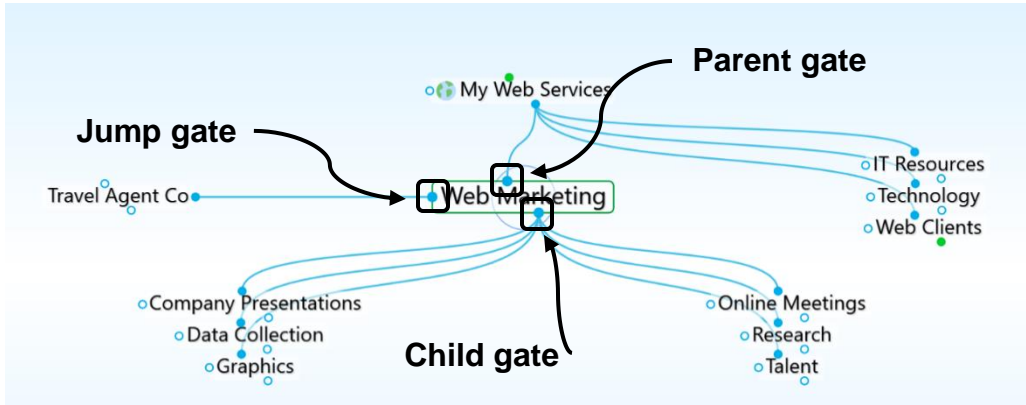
Parent gate

My Web Services

Jump gate

IT Resources

Technology

Travel Agent Co

Web Marketing

Web Clients

Company Presentations

Online Meetings

Data Collection

Research

Child gate

Graphics

Talent